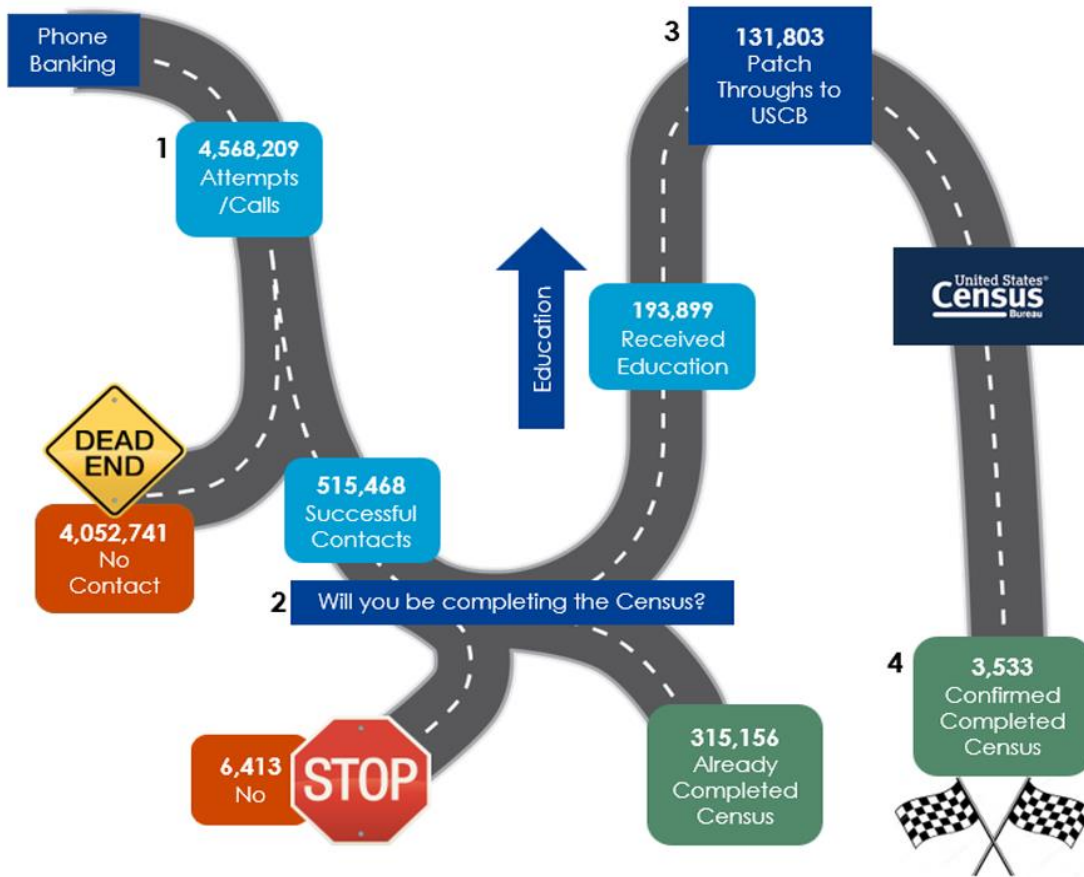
Phone Banking

1 4,568,209 Attempts /Calls

DEAD END

4,052,741 No Contact

515,468 Successful Contacts

2 Will you be completing the Census?

6,413 No

STOP

315,156 Already Completed Census

Education

193,899 Received Education

3 131,803 Patch Throughs to USCB

United States® Census Bureau

4 3,533 Confirmed Completed Census